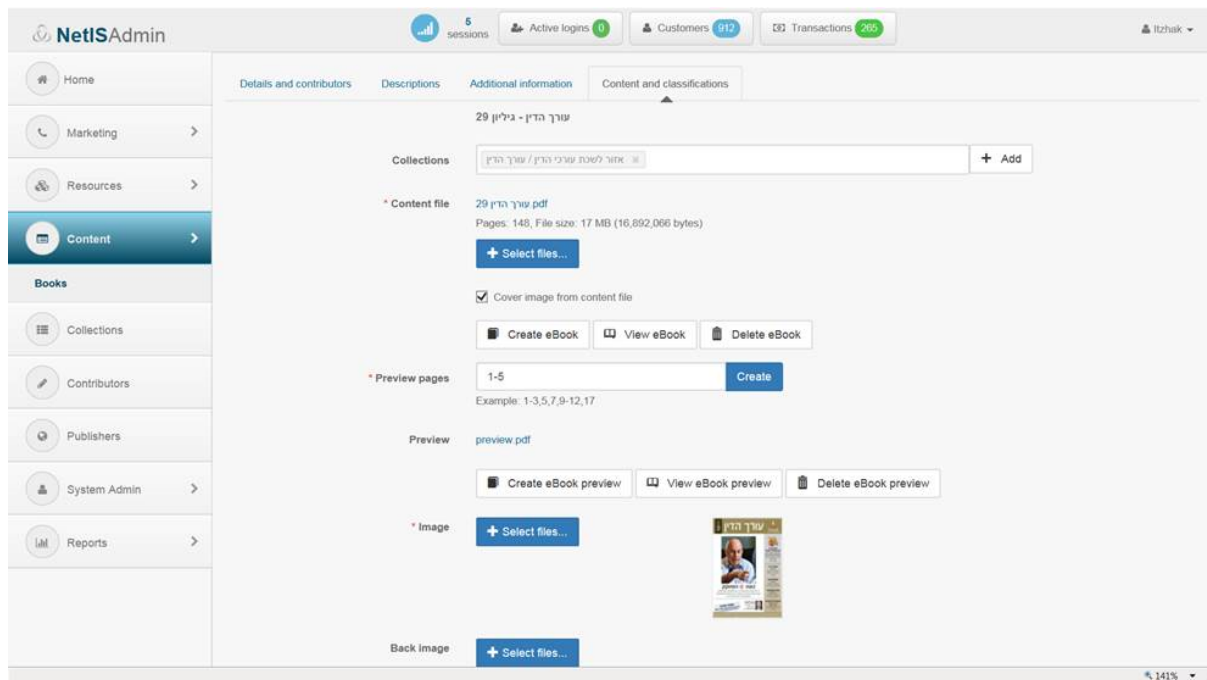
NetISAdmin

5 sessions | Active logins 0 | Customers 912 | Transactions 265 | Itzhak

Home
Marketing
Resources
Content
Books
Collections
Contributors
Publishers
System Admin
Reports

Details and contributors | Descriptions | Additional information | Content and classifications

עורך הדין - גיליון 29

Collections: אזור לשכת עורכי הדין / עורך הדין × | + Add

* Content file: עורך הדין 29.pdf
Pages: 148, File size: 17 MB (16,892,066 bytes)
+ Select files...

Cover image from content file

Create eBook | View eBook | Delete eBook

* Preview pages: 1-5 | Create
Example: 1-3,5,7,9-12,17

Preview: preview.pdf

Create eBook preview | View eBook preview | Delete eBook preview

* Image: + Select files...

עורך הדין

Back image: + Select files...

141%